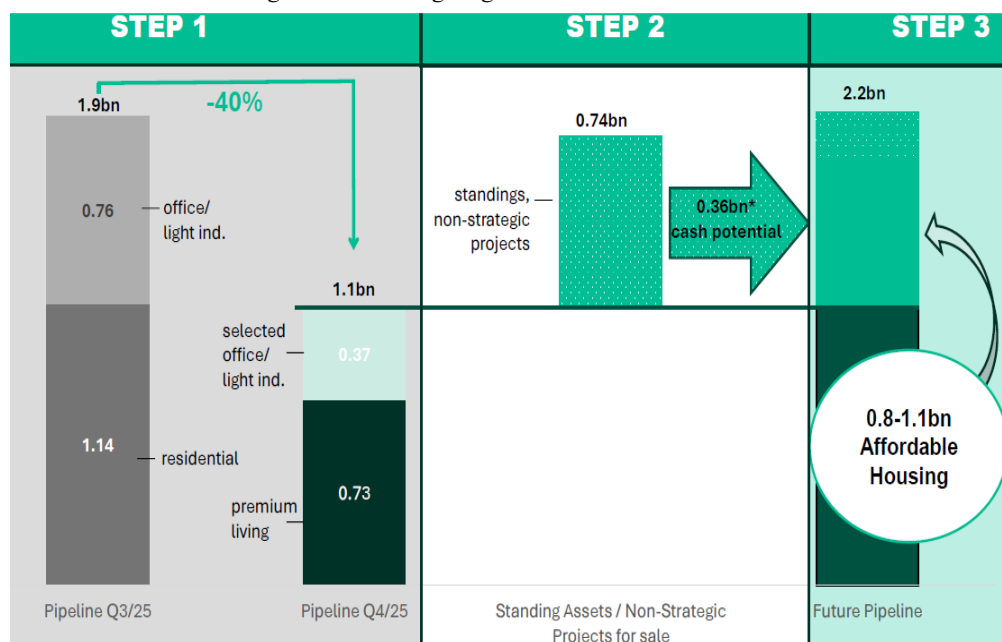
STEP 1

STEP 2

STEP 3

1.9bn

-40%

0.76

office/ light ind.

1.14

residential

1.1bn

selected office/ light ind.

0.37

premium living

0.73

Pipeline Q3/25

Pipeline Q4/25

0.74bn

standings, non-strategic projects

0.36bn* cash potential

Standing Assets / Non-Strategic Projects for sale

2.2bn

0.8-1.1bn Affordable Housing

Future Pipeline